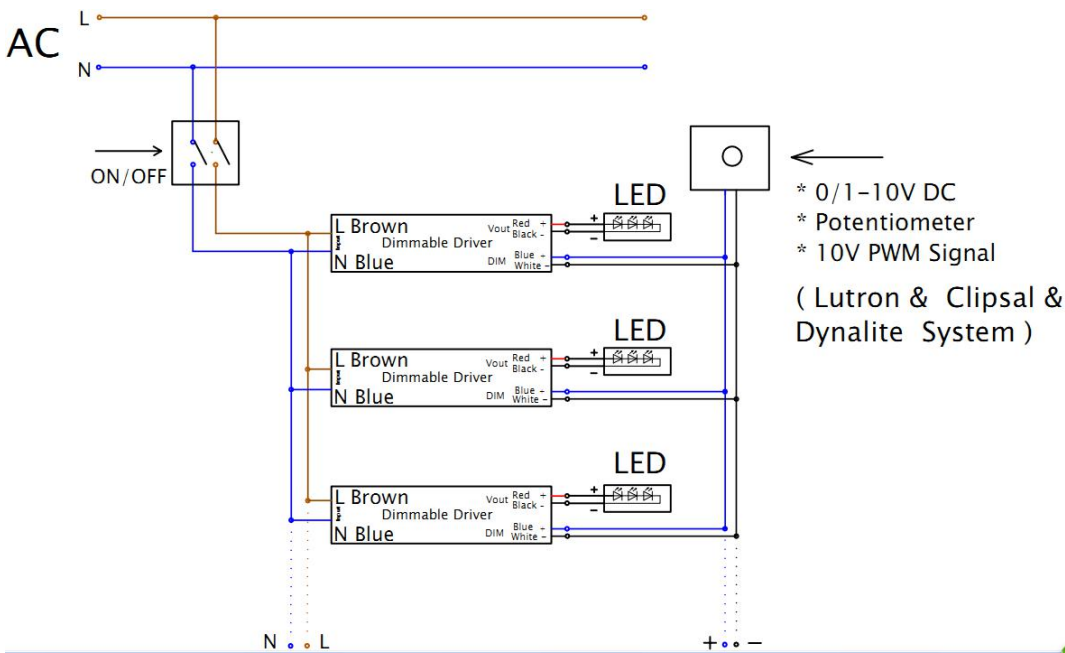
AC
L
N

ON/OFF

* 0/1-10V DC
* Potentiometer
* 10V PWM Signal

( Lutron & Clipsal & Dynalite System )

LED
L Brown
Dimmable Driver
N Blue
Vout Red +
Black -
DIM Blue +
White -
+
−

LED
L Brown
Dimmable Driver
N Blue
Vout Red +
Black -
DIM Blue +
White -
+
−

LED
L Brown
Dimmable Driver
N Blue
Vout Red +
Black -
DIM Blue +
White -
+
−

N L

+ −